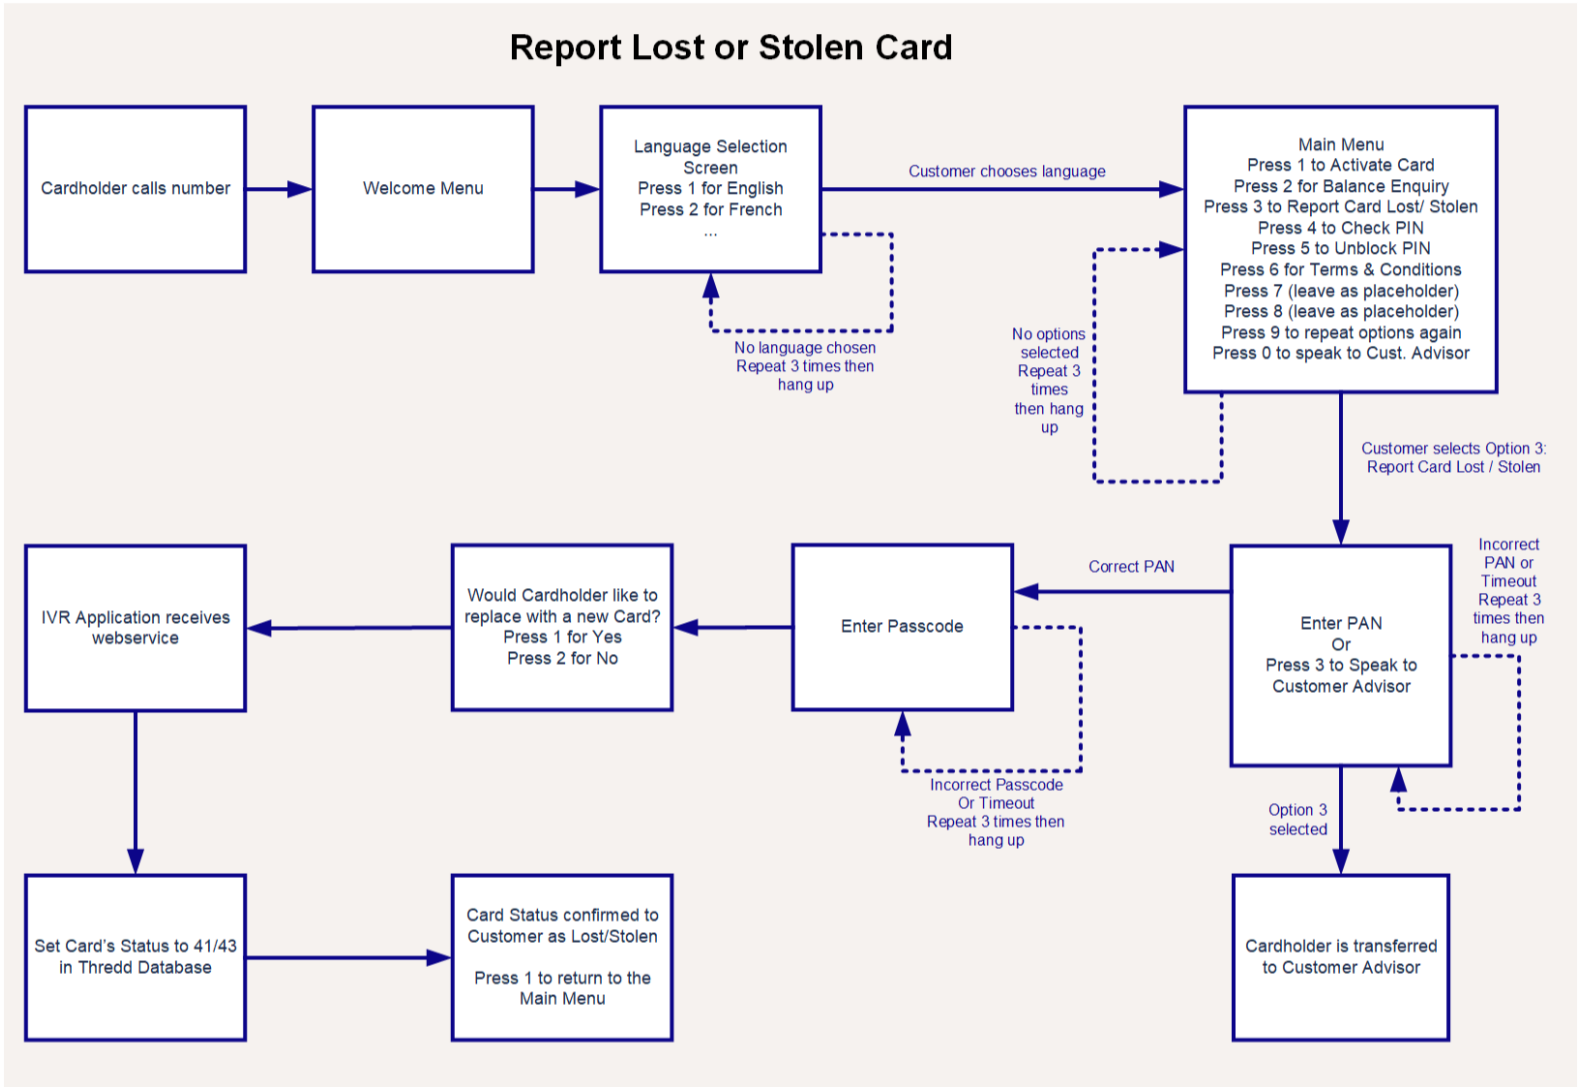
Report Lost or Stolen Card

Cardholder calls number

Welcome Menu

Language Selection Screen
Press 1 for English
Press 2 for French
...

Customer chooses language

Main Menu
Press 1 to Activate Card
Press 2 for Balance Enquiry
Press 3 to Report Card Lost/ Stolen
Press 4 to Check PIN
Press 5 to Unblock PIN
Press 6 for Terms & Conditions
Press 7 (leave as placeholder)
Press 8 (leave as placeholder)
Press 9 to repeat options again
Press 0 to speak to Cust. Advisor

No language chosen
Repeat 3 times then hang up

No options selected
Repeat 3 times then hang up

Customer selects Option 3: Report Card Lost / Stolen

IVR Application receives webservice

Would Cardholder like to replace with a new Card?
Press 1 for Yes
Press 2 for No

Enter Passcode

Correct PAN

Enter PAN
Or
Press 3 to Speak to Customer Advisor

Incorrect PAN or Timeout
Repeat 3 times then hang up

Incorrect Passcode
Or Timeout
Repeat 3 times then hang up

Option 3 selected

Set Card's Status to 41/43 in Thredd Database

Card Status confirmed to Customer as Lost/Stolen

Press 1 to return to the Main Menu

Cardholder is transferred to Customer Advisor